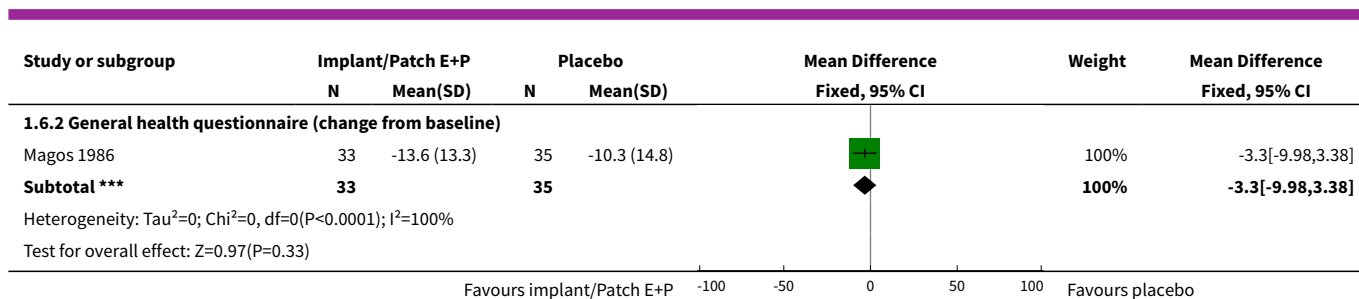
| Study or subgroup | Implant/Patch E+P N | Implant/Patch E+P Mean(SD) | Placebo N | Placebo Mean(SD) | Mean Difference Fixed, 95% CI | Weight | Mean Difference Fixed, 95% CI |
|---|---|---|---|---|---|---|---|
| **1.6.2 General health questionnaire (change from baseline)** | | | | | | | |
| Magos 1986 | 33 | -13.6 (13.3) | 35 | -10.3 (14.8) | | 100% | -3.3[-9.98,3.38] |
| **Subtotal \*\*\*** | **33** | | **35** | | | **100%** | **-3.3[-9.98,3.38]** |
| Heterogeneity: Tau²=0; Chi²=0, df=0(P<0.0001); I²=100% | | | | | | | |
| Test for overall effect: Z=0.97(P=0.33) | | | | | | | |

Favours implant/Patch E+P -100 -50 0 50 100 Favours placebo